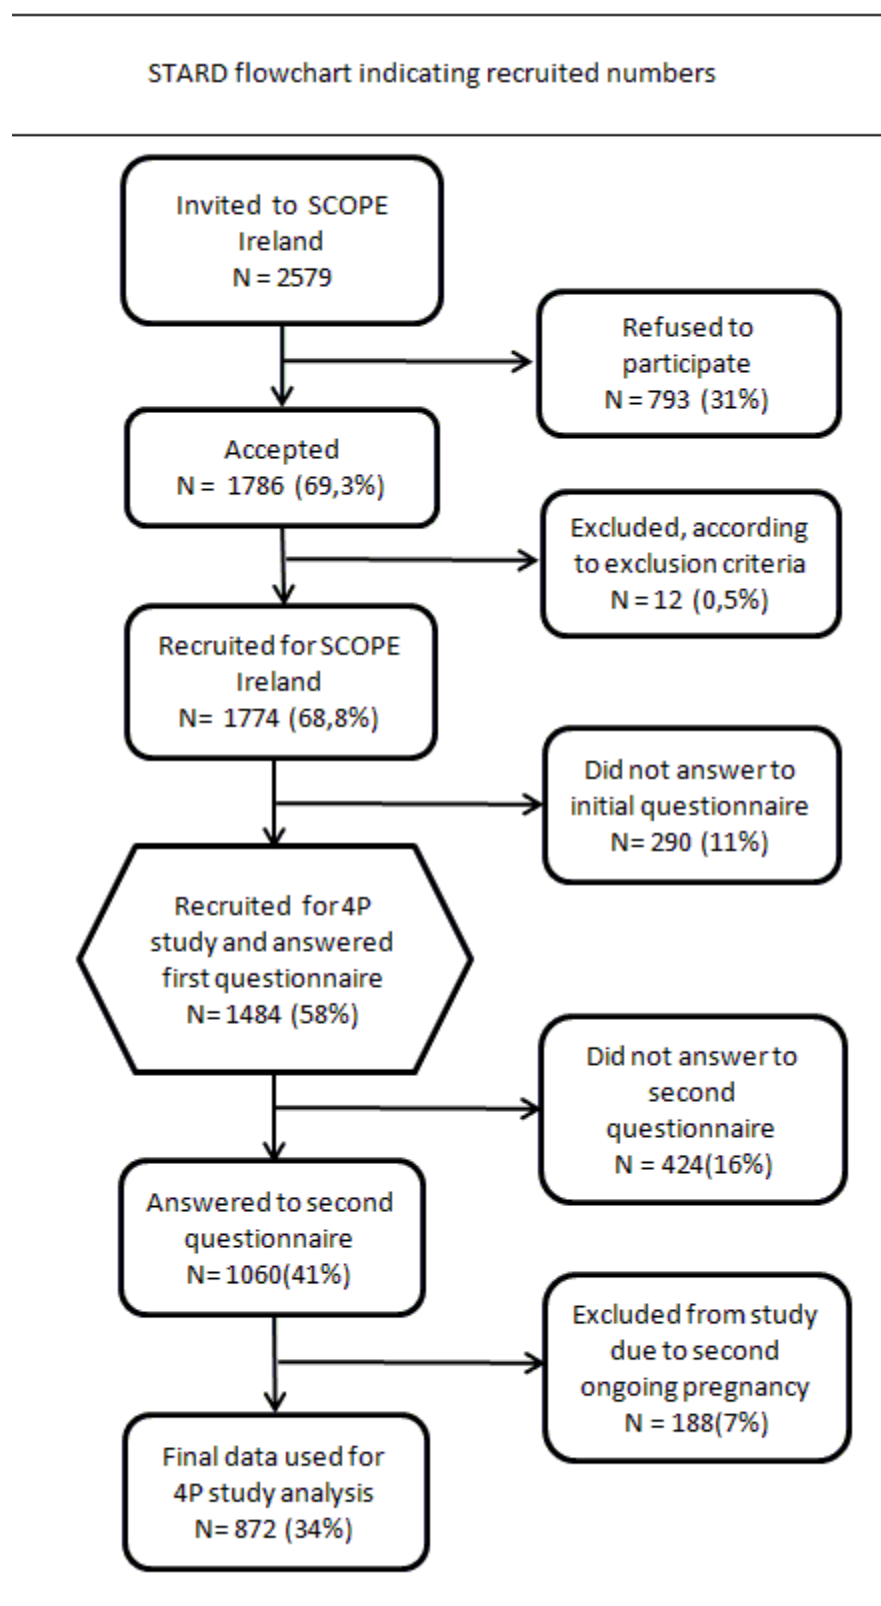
STARD flowchart indicating recruited numbers

Invited to SCOPE Ireland
N = 2579

Refused to participate
N = 793 (31%)

Accepted
N = 1786 (69,3%)

Excluded, according to exclusion criteria
N = 12 (0,5%)

Recruited for SCOPE Ireland
N= 1774 (68,8%)

Did not answer to initial questionnaire
N= 290 (11%)

Recruited for 4P study and answered first questionnaire
N= 1484 (58%)

Did not answer to second questionnaire
N = 424(16%)

Answered to second questionnaire
N= 1060(41%)

Excluded from study due to second ongoing pregnancy
N = 188(7%)

Final data used for 4P study analysis
N= 872 (34%)